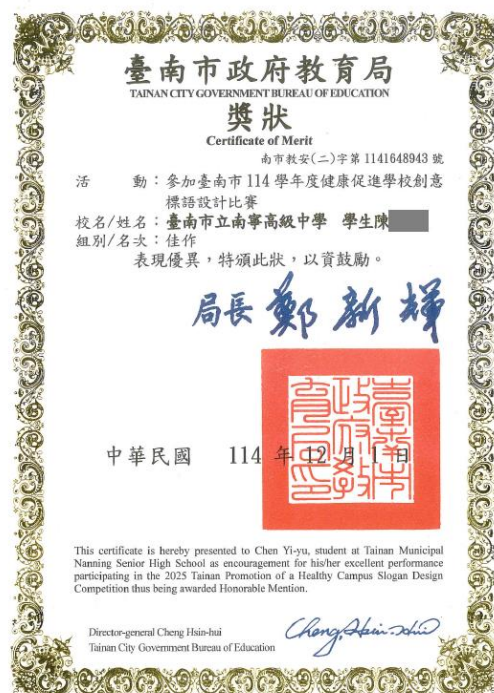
臺南市政府教育局
TAINAN CITY GOVERNMENT BUREAU OF EDUCATION
獎狀
Certificate of Merit
南市教安(二)字第 1141648943 號

活　　動：參加臺南市 114 學年度健康促進學校創意標語設計比賽
校名/姓名：臺南市立南寧高級中學　學生陳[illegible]
組別/名次：佳作
表現優異，特頒此狀，以資鼓勵。

局長 鄭新輝

臺南市政府教育局

中華民國　114 年 12 月 1 日

This certificate is hereby presented to Chen Yi-yu, student at Tainan Municipal Nanning Senior High School as encouragement for his/her excellent performance participating in the 2025 Tainan Promotion of a Healthy Campus Slogan Design Competition thus being awarded Honorable Mention.

Director-general Cheng Hsin-hui
Tainan City Government Bureau of Education
Cheng Hsin-hui